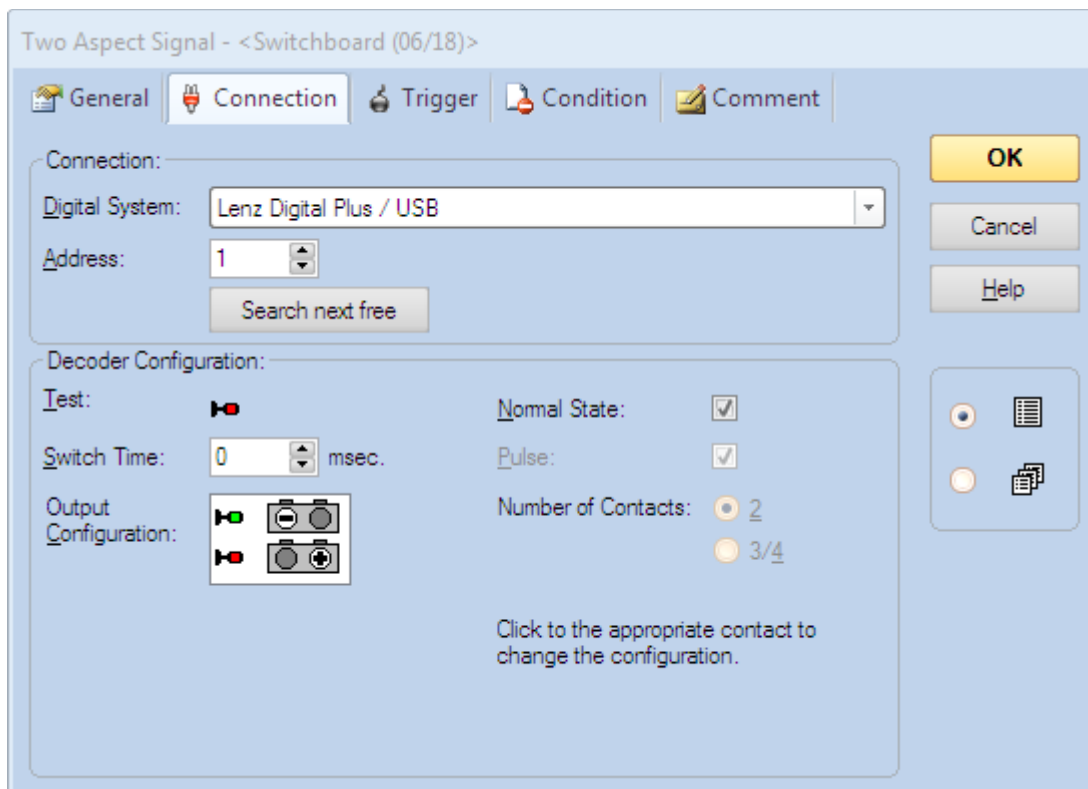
Two Aspect Signal - <Switchboard (06/18)>

General | Connection | Trigger | Condition | Comment

OK

Cancel

Help

Connection:

Digital System: Lenz Digital Plus / USB

Address: 1

Search next free

Decoder Configuration:

Test:

Switch Time: 0 msec.

Output Configuration:

Normal State:

Pulse:

Number of Contacts: 2

3/4

Click to the appropriate contact to change the configuration.